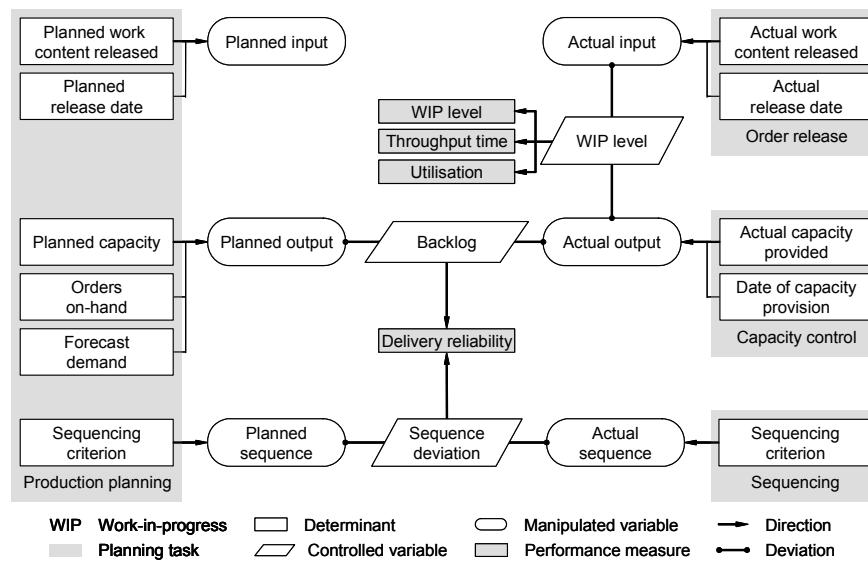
Planned work content released

Planned release date

Planned input

Actual input

Actual work content released

Actual release date

Order release

WIP level

Throughput time

Utilisation

WIP level

Planned capacity

Orders on-hand

Forecast demand

Planned output

Backlog

Actual output

Actual capacity provided

Date of capacity provision

Capacity control

Delivery reliability

Sequencing criterion

Production planning

Planned sequence

Sequence deviation

Actual sequence

Sequencing criterion

Sequencing

WIP Work-in-progress

Planning task

Determinant

Controlled variable

Manipulated variable

Performance measure

Direction

Deviation